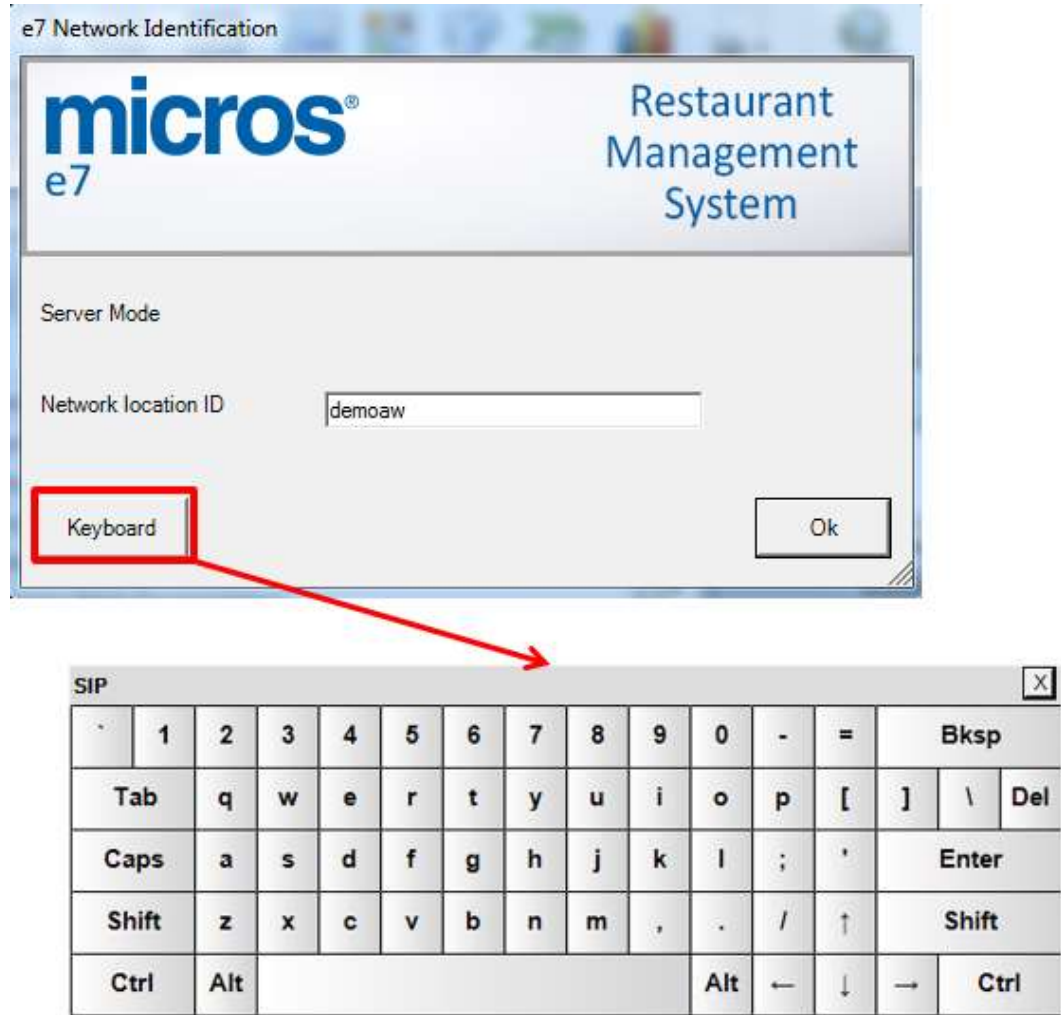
e7 Network Identification

micros®
e7

Restaurant Management System

Server Mode

Network location ID demoaw

Keyboard

Ok

SIP

X

` 1 2 3 4 5 6 7 8 9 0 - = Bksp

Tab q w e r t y u i o p [ ] \ Del

Caps a s d f g h j k l ; ' Enter

Shift z x c v b n m , . / ↑ Shift

Ctrl Alt Alt ← ↓ → Ctrl